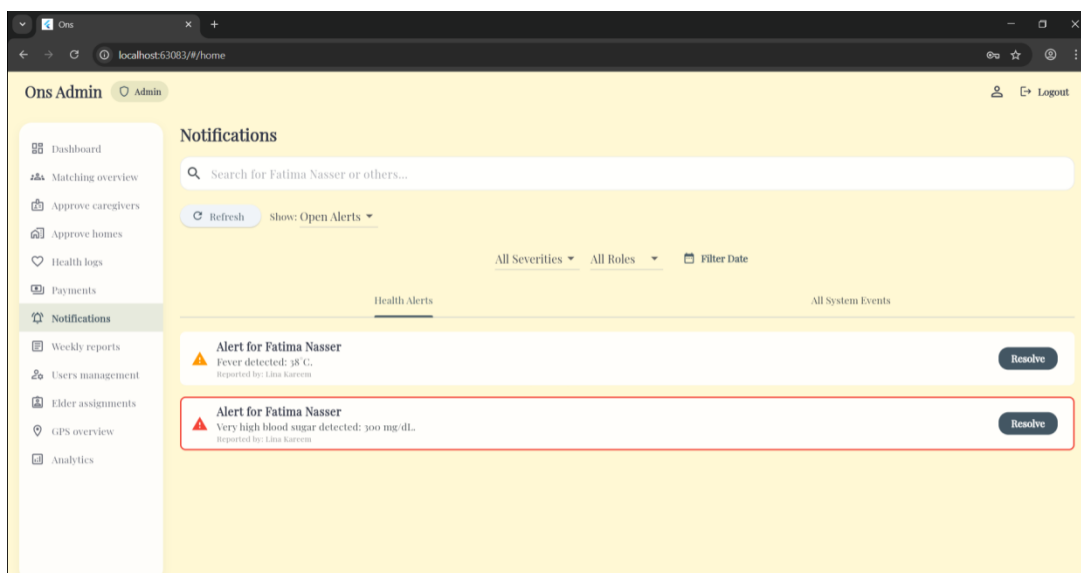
Ons
localhost:63083/#/home

Ons Admin Admin
Logout

Dashboard
Matching overview
Approve caregivers
Approve homes
Health logs
Payments
Notifications
Weekly reports
Users management
Elder assignments
GPS overview
Analytics

Notifications

Search for Fatima Nasser or others...

Refresh Show: Open Alerts

All Severities All Roles Filter Date

Health Alerts All System Events

Alert for Fatima Nasser
Fever detected: 38°C.
Reported by: Lina Kareem
Resolve

Alert for Fatima Nasser
Very high blood sugar detected: 300 mg/dL.
Reported by: Lina Kareem
Resolve